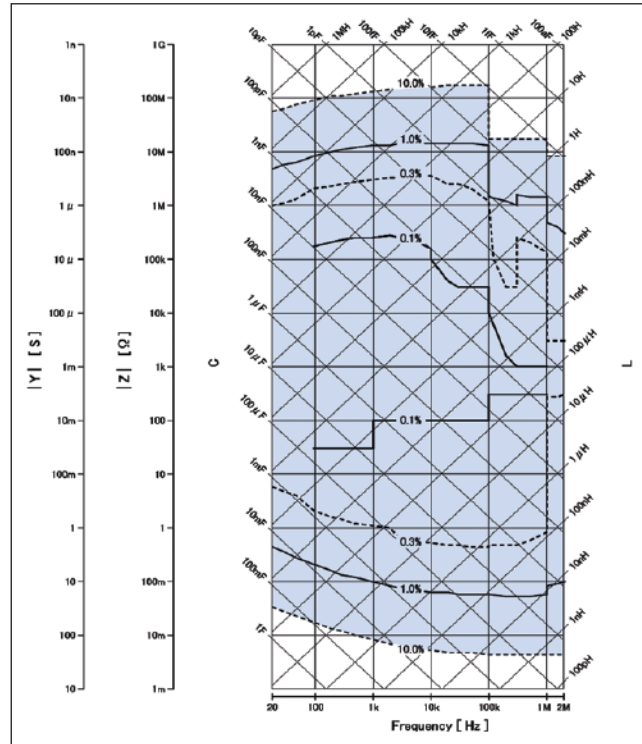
1n
10n
100n
1 μ
10 μ
100 μ
1m
10m
100m
1
10
100
10
|Y| [S]

1G
100M
10M
1M
100k
10k
1k
100
10
1
100m
10m
1m
|Z| [Ω]

C

10fF
100fF
1pF
10pF
100pF
1nF
10nF
100nF
1 μF
10 μF
100 μF
1mF
10mF
100mF
1F

1pF
1MH
100fF
100kH
10fF
10kH
1fF
1kH
100aF
100H
10H
1H
100mH
10mH
1mH
100 μH
10 μH
1 μH
100nH
10nH
1nH
100pH

L

10.0%
1.0%
0.3%
0.1%
0.1%
0.3%
1.0%
10.0%

20
100
1k
10k
100k
1M
2M
Frequency [ Hz ]